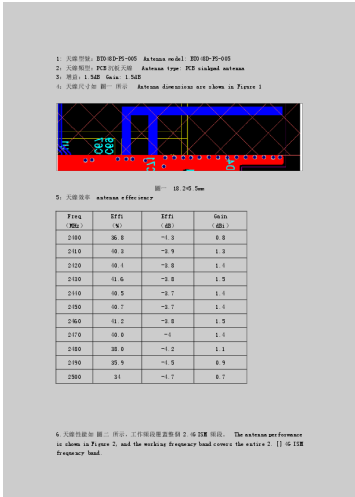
1. 天線型號：BTO:8D-PS-005 Antenna model: BTO:8D-PS-005
2. 天線類型：PCB 天線 Antenna type: PCB sinkpad antenna
3. 增益：1.5dBi Gain: 1.5dBi
4. 天線尺寸如 圖一 所示 Antenna dimensions are shown in Figure 1

圖一 18.2*5.5mm

5. 天線效率 antenna effeciency

| Freq (MHz) | Effi (%) | Effi (dB) | Gain (dBi) |
|---|---|---|---|
| 2400 | 36.8 | -4.3 | 0.8 |
| 2410 | 40.3 | -3.9 | 1.3 |
| 2420 | 40.4 | -3.8 | 1.4 |
| 2430 | 41.6 | -3.8 | 1.5 |
| 2440 | 40.5 | -3.7 | 1.4 |
| 2450 | 40.7 | -3.7 | 1.4 |
| 2460 | 41.2 | -3.8 | 1.5 |
| 2470 | 40.0 | -4 | 1.4 |
| 2480 | 38.0 | -4.2 | 1.1 |
| 2490 | 35.9 | -4.5 | 0.9 |
| 2500 | 34 | -4.7 | 0.7 |

6. 天線性能如 圖二 所示，工作頻段覆蓋整個 2.4G ISM 頻段。 The antenna performance is shown in Figure 2, and the working frequency band covers the entire 2. []4G ISM frequency band.